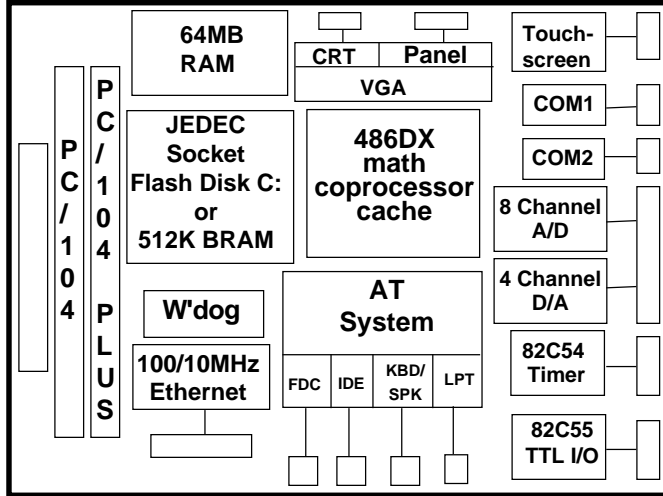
PC/104

PC/104 PLUS

64MB RAM

CRT

Panel

VGA

Touch-screen

COM1

COM2

JEDEC Socket Flash Disk C: or 512K BRAM

486DX math coprocessor cache

8 Channel A/D

4 Channel D/A

W'dog

AT System

100/10MHz Ethernet

FDC

IDE

KBD/SPK

LPT

82C54 Timer

82C55 TTL I/O